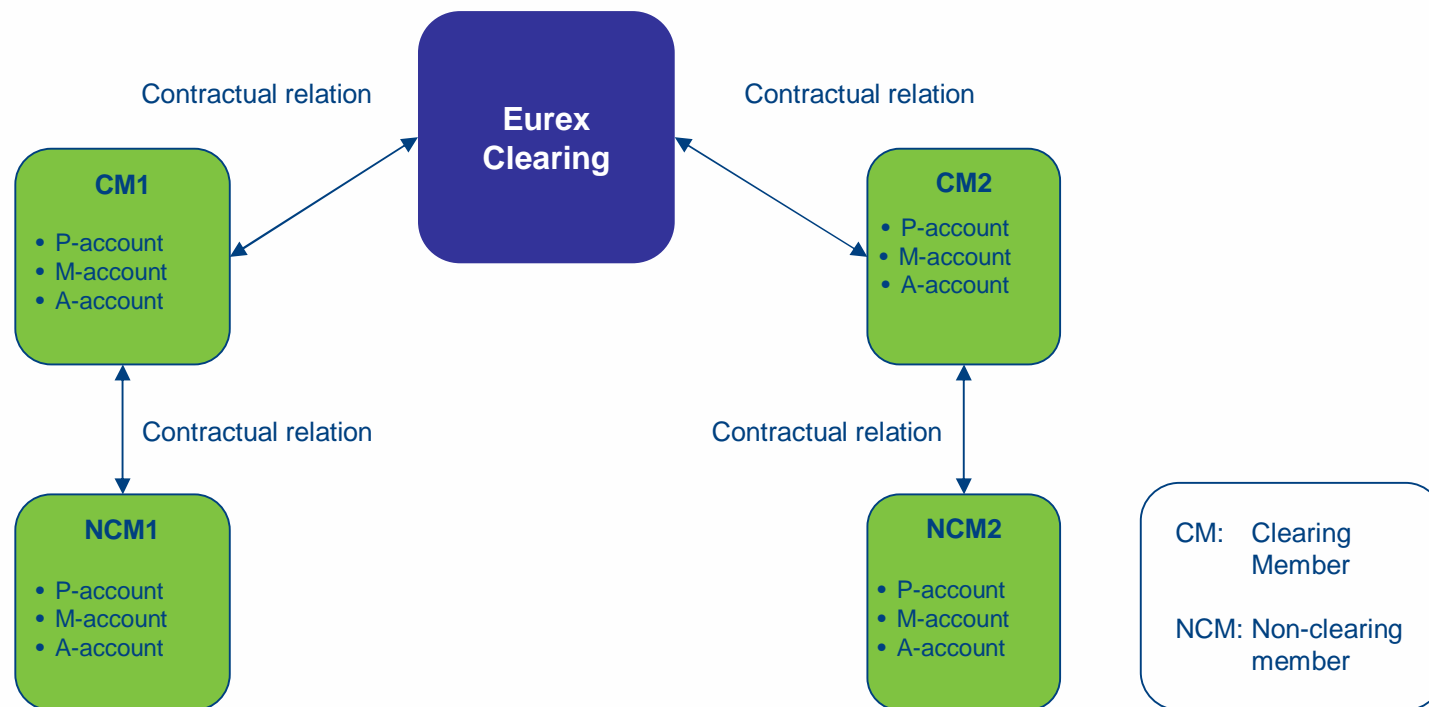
Contractual relation

Eurex Clearing

Contractual relation

CM1

- P-account
- M-account
- A-account

CM2

- P-account
- M-account
- A-account

Contractual relation

Contractual relation

NCM1

- P-account
- M-account
- A-account

NCM2

- P-account
- M-account
- A-account

CM: Clearing Member

NCM: Non-clearing member